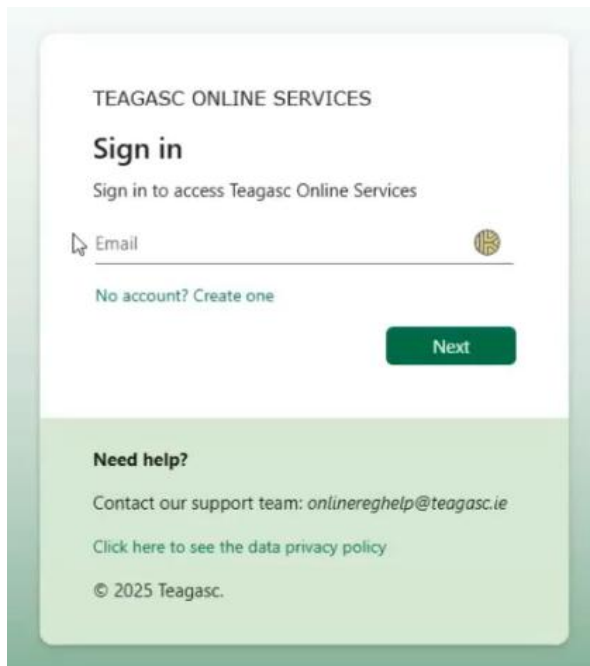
TEAGASC ONLINE SERVICES

Sign in

Sign in to access Teagasc Online Services

Email

No account? Create one

Next

Need help?

Contact our support team: *onlinereghelp@teagasc.ie*

Click here to see the data privacy policy

© 2025 Teagasc.